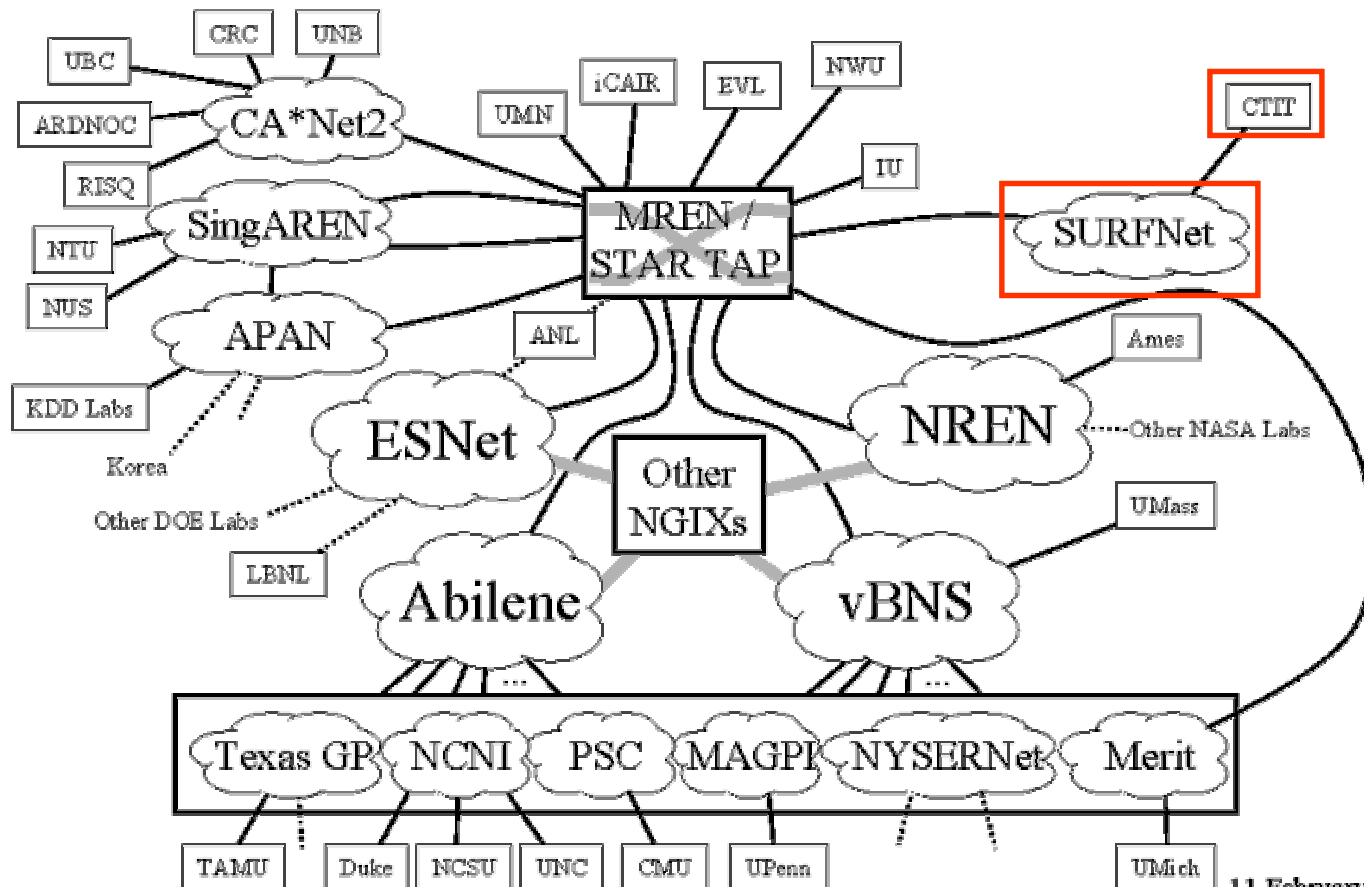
CRC
UNB
UBC
CA*Net2
ARDNOC
RISQ
SingAREN
NTU
NUS
APAN
KDD Labs
Korea
UMN
iCAIR
EVL
NWU
IU
MREN / STAR TAP
CTIT
SURFNet
ANL
ESNet
Other DOE Labs
LBNL
Other NGIXs
NREN
Ames
Other NASA Labs
UMass
Abilene
vBNS
...
...
Texas GP
NCNI
PSC
MAGPI
NYSERNet
Merit
TAMU
Duke
NCSU
UNC
CMU
UPenn
UMich
11 February